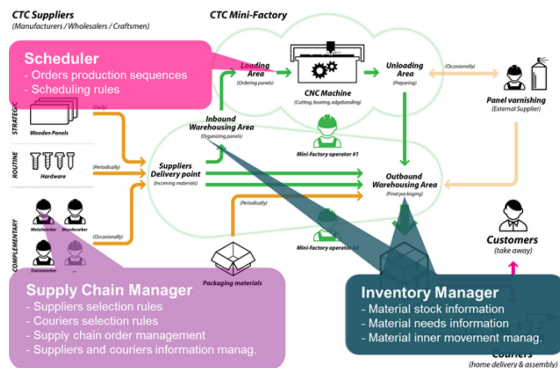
CTC Suppliers
(Manufacturers / Wholesalers / Craftsmen)

CTC Mini-Factory

Scheduler
- Orders production sequences
- Scheduling rules

Loading Area
(Ordering panels)

CNC Machine
(Cutting, boring, edgebanding)

Unloading Area
(Preparing)

(Occasionally)

Panel varnishing
(External Supplier)

STRATEGIC

(Daily)

Wooden Panels

Inbound Warehousing Area
(Organizing panels)

Mini-factory operator #1

ROUTINE

Hardware

(Periodically)

Suppliers Delivery point
(Incoming materials)

Outbound Warehousing Area
(Final packaging)

COMPLEMENTARY

Metalworker

Woodworker

(Occasionally)

(Periodically)

Mini-factory operator #2

Customers
(take away)

Stoneworker

Packaging materials

Supply Chain Manager
- Suppliers selection rules
- Couriers selection rules
- Supply chain order management
- Suppliers and couriers information manag.

Inventory Manager
- Material stock information
- Material needs information
- Material inner movement manag.

Couriers
(home delivery & assembly)